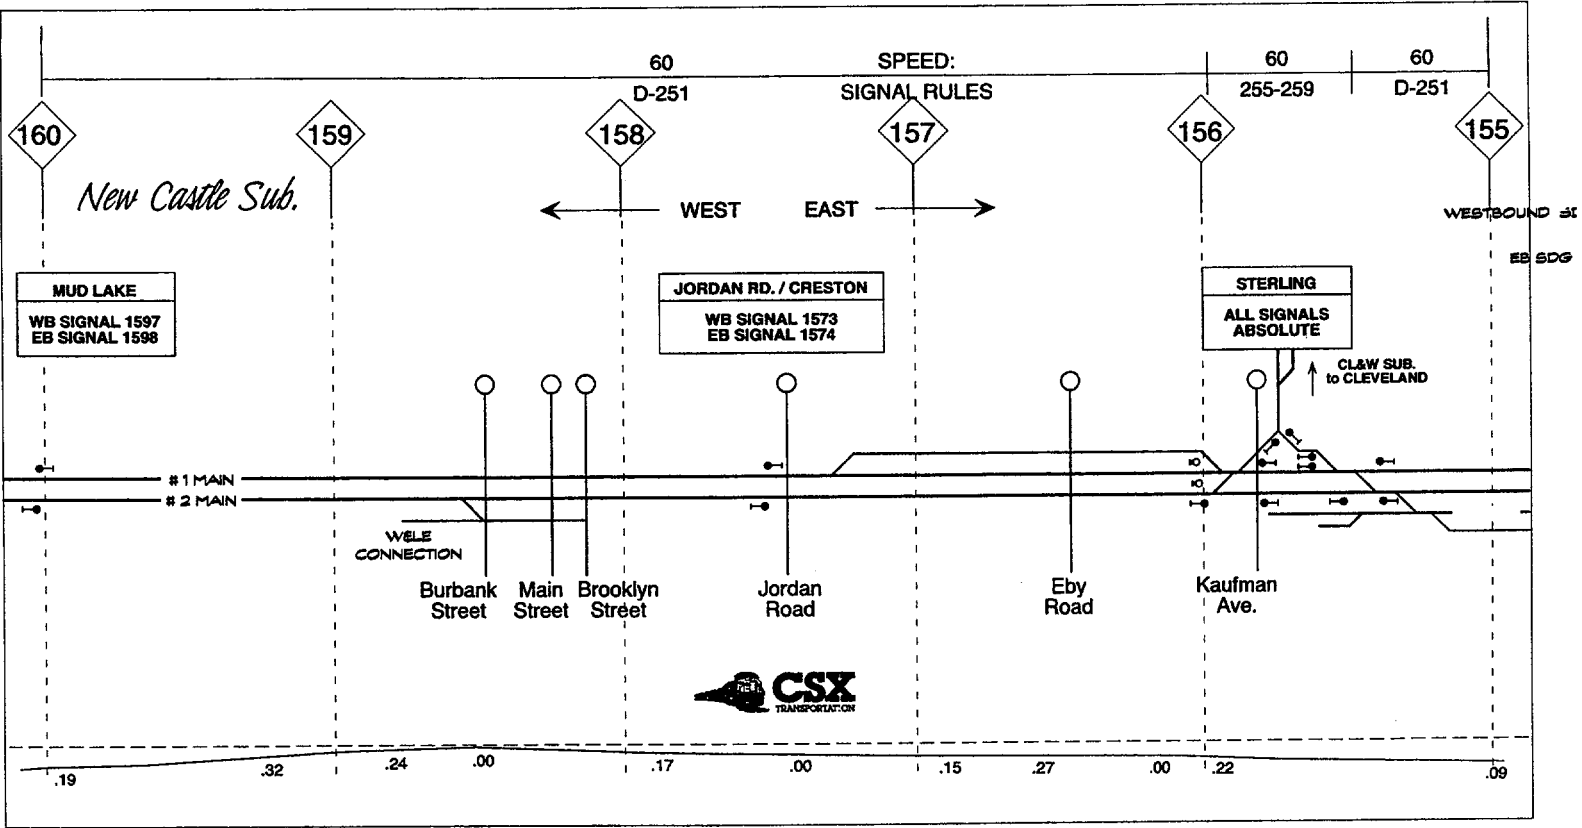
60
D-251

SPEED:
SIGNAL RULES

60
255-259

60
D-251

160
159
158
157
156
155

New Castle Sub.

WEST
EAST

WESTBOUND SI
EB SDG

MUD LAKE
WB SIGNAL 1597
EB SIGNAL 1598

JORDAN RD. / CRESTON
WB SIGNAL 1573
EB SIGNAL 1574

STERLING
ALL SIGNALS ABSOLUTE

CL&W SUB. to CLEVELAND

# 1 MAIN
# 2 MAIN

WELE CONNECTION

Burbank Street
Main Street
Brooklyn Street
Jordan Road
Eby Road
Kaufman Ave.

CSX TRANSPORTATION

.19
.32
.24
.00
.17
.00
.15
.27
.00
.22
.09